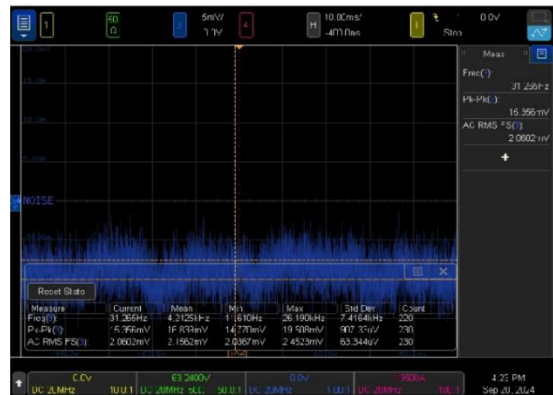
1
50
Ω
2
5mV/
1.7V
4
H
10.0ms/
-400.0ms
T
0.0V
Stop

Meas
Freq(1):
31.266Hz
Pk-Pk(3):
15.356mV
AC RMS - FS(3):
2.0602mV
+

NOISE

Reset Stats

| Measure | Current | Mean | Min | Max | Std Dev | Count |
|---|---|---|---|---|---|---|
| Freq(1): | 31.266Hz | 4.2125kHz | 1.610Hz | 26.190kHz | 7.4164kHz | 230 |
| Pk-Pk(3): | 15.356mV | 16.833mV | 14.770mV | 19.508mV | 907.33uV | 230 |
| AC RMS FS(3): | 2.0602mV | 2.1562mV | 2.0367mV | 2.4523mV | 63.344uV | 230 |

0.0V
DC 20MHz 10.0:1
E3.2400V
DC 20MHz 50.0:1
0.0V
DC 20MHz 1.0:1
3500A
DC 20MHz 10.0:1
4:23 PM
Sep 20, 2024